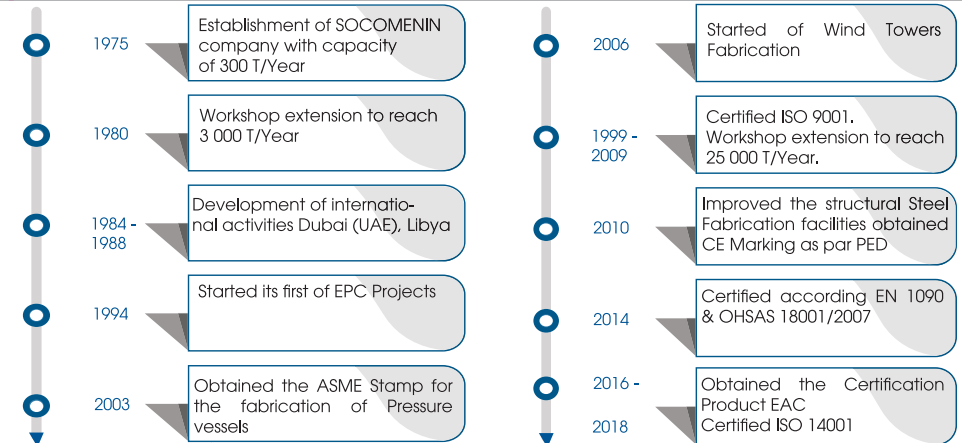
1975

Establishment of SOCOMENIN company with capacity of 300 T/Year

1980

Workshop extension to reach 3 000 T/Year

1984 - 1988

Development of international activities Dubai (UAE), Libya

1994

Started its first of EPC Projects

2003

Obtained the ASME Stamp for the fabrication of Pressure vessels

2006

Started of Wind Towers Fabrication

1999 - 2009

Certified ISO 9001. Workshop extension to reach 25 000 T/Year.

2010

Improved the structural Steel Fabrication facilities obtained CE Marking as par PED

2014

Certified according EN 1090 & OHSAS 18001/2007

2016 - 2018

Obtained the Certification Product EAC Certified ISO 14001